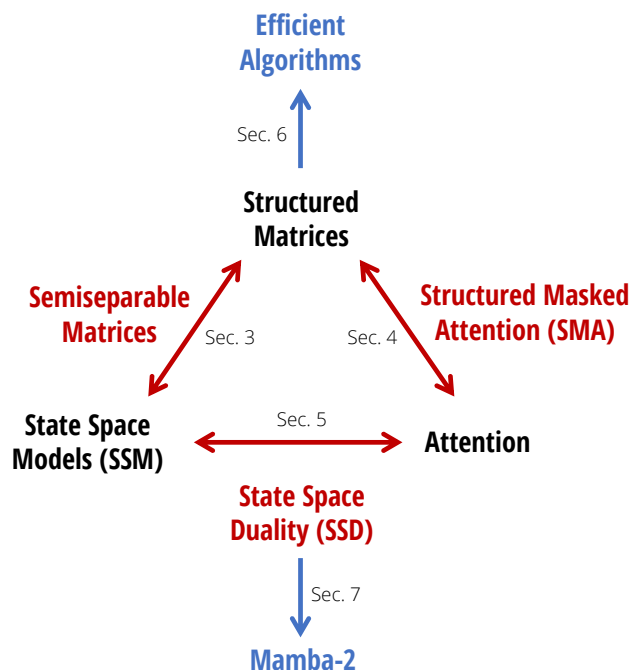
Efficient Algorithms

Sec. 6

Structured Matrices

Semiseparable Matrices

Sec. 3

Sec. 4

Structured Masked Attention (SMA)

State Space Models (SSM)

Sec. 5

Attention

State Space Duality (SSD)

Sec. 7

Mamba-2